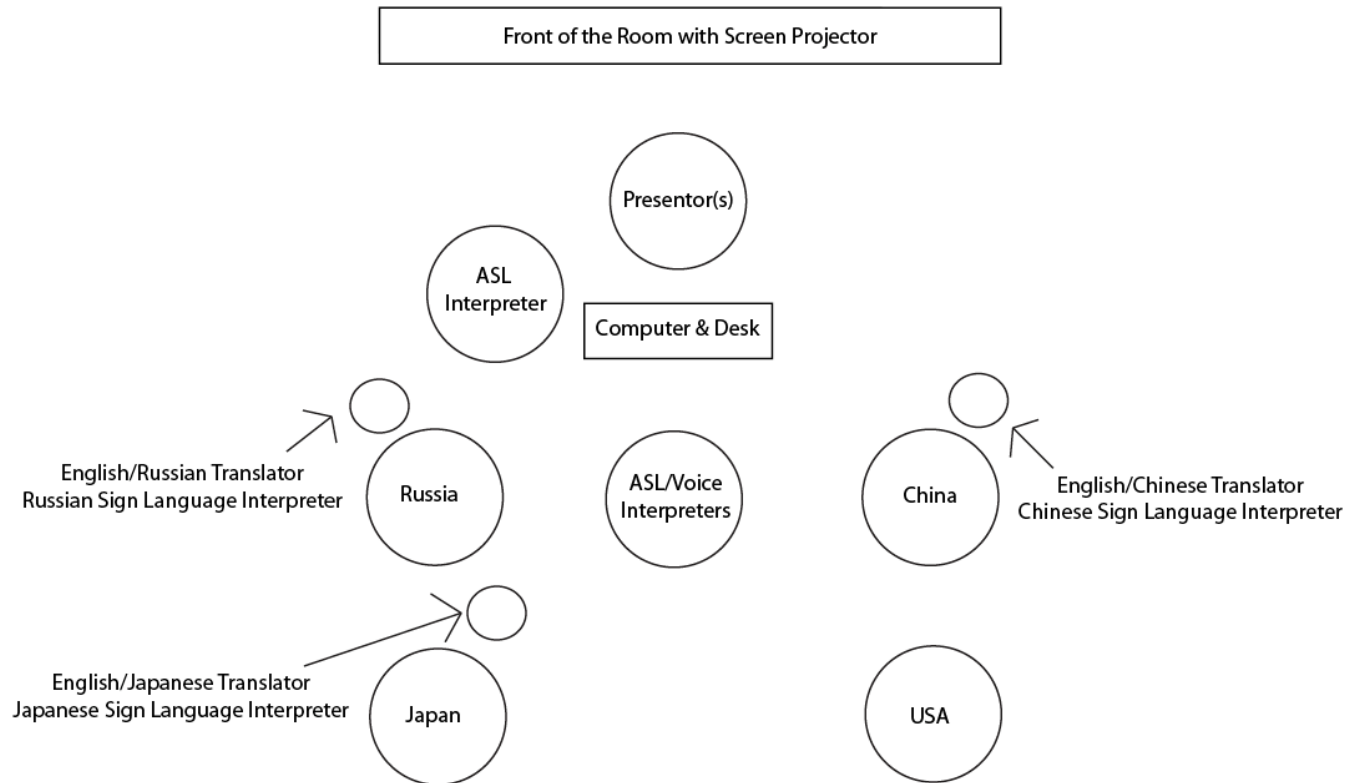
Front of the Room with Screen Projector

Presentor(s)

ASL Interpreter

Computer & Desk

English/Russian Translator
Russian Sign Language Interpreter

Russia

ASL/Voice Interpreters

China

English/Chinese Translator
Chinese Sign Language Interpreter

English/Japanese Translator
Japanese Sign Language Interpreter

Japan

USA